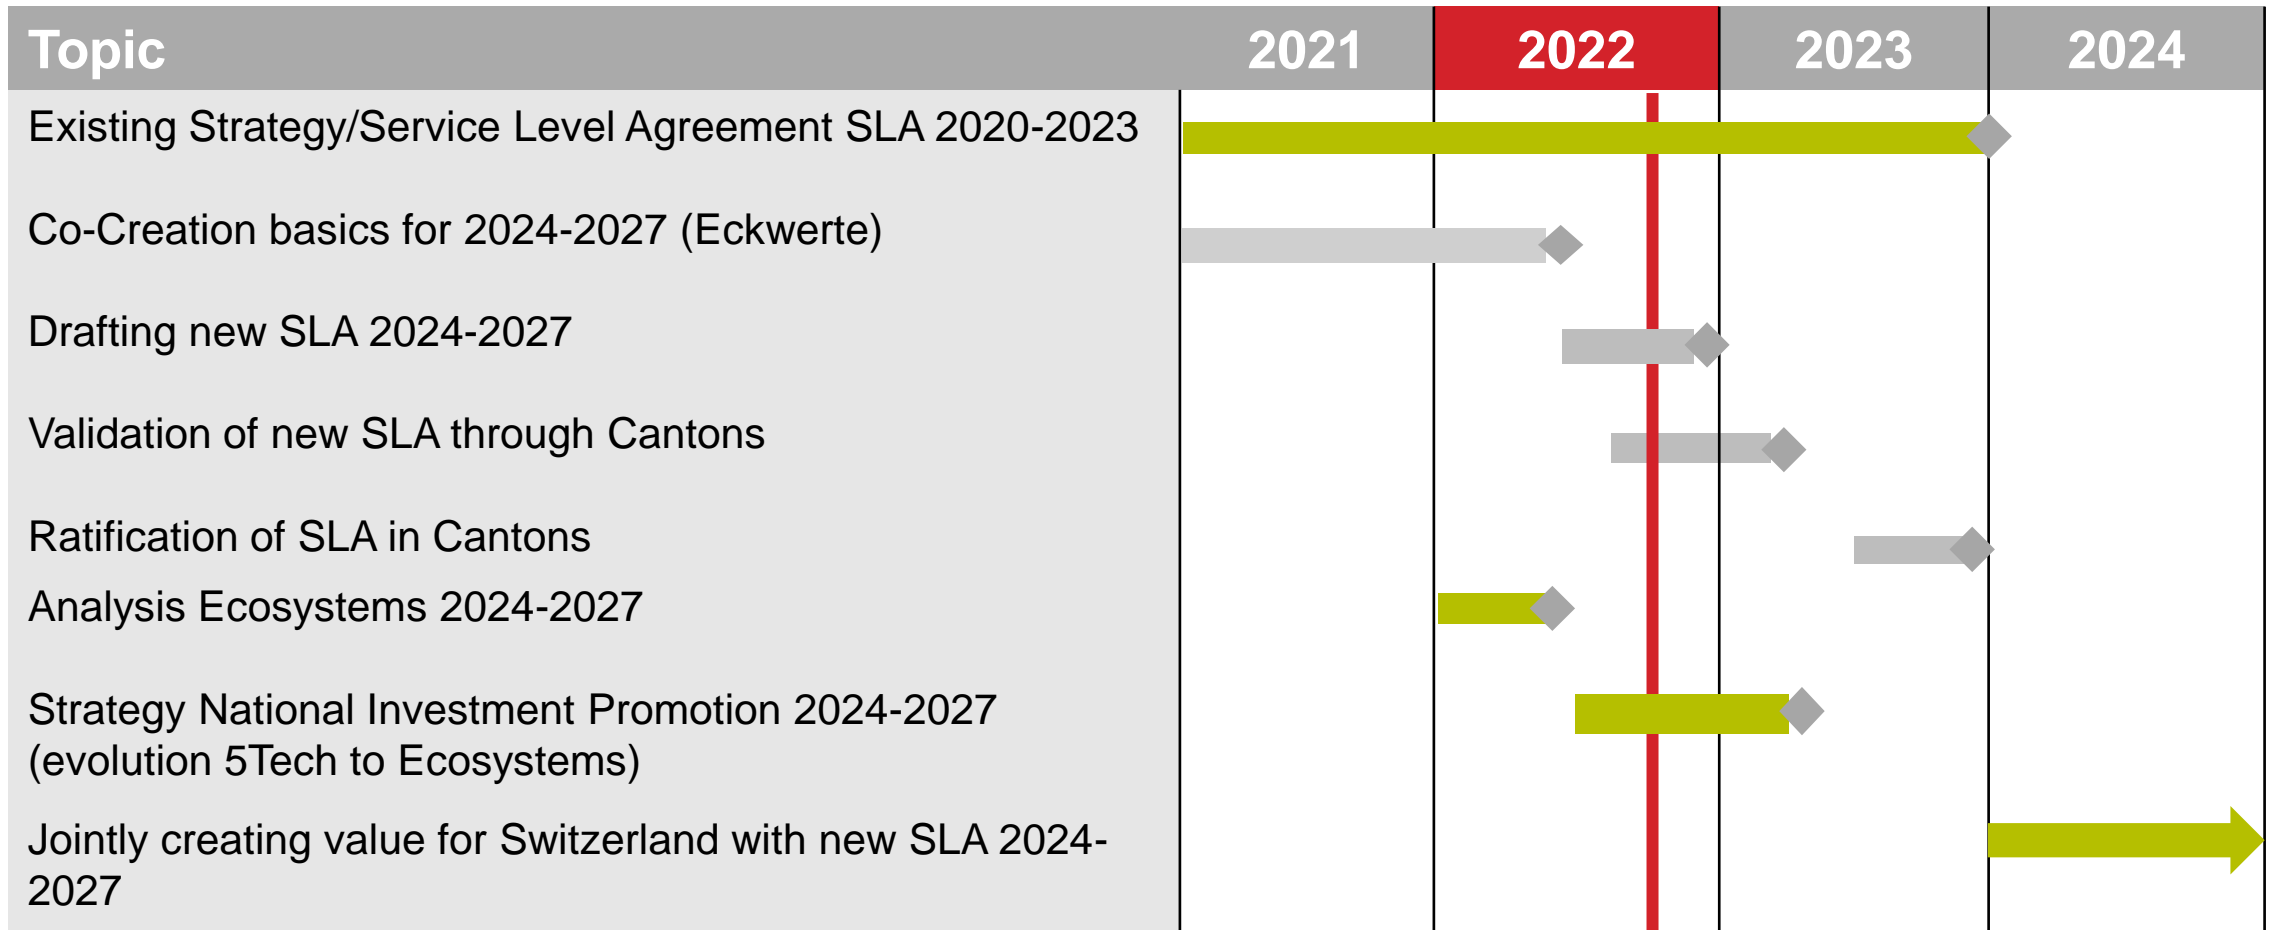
| Topic | 2021 | 2022 | 2023 | 2024 |
|---|---|---|---|---|
| Existing Strategy/Service Level Agreement SLA 2020-2023 | | | | |
| Co-Creation basics for 2024-2027 (Eckwerte) | | | | |
| Drafting new SLA 2024-2027 | | | | |
| Validation of new SLA through Cantons | | | | |
| Ratification of SLA in Cantons | | | | |
| Analysis Ecosystems 2024-2027 | | | | |
| Strategy National Investment Promotion 2024-2027 (evolution 5Tech to Ecosystems) | | | | |
| Jointly creating value for Switzerland with new SLA 2024-2027 | | | | |